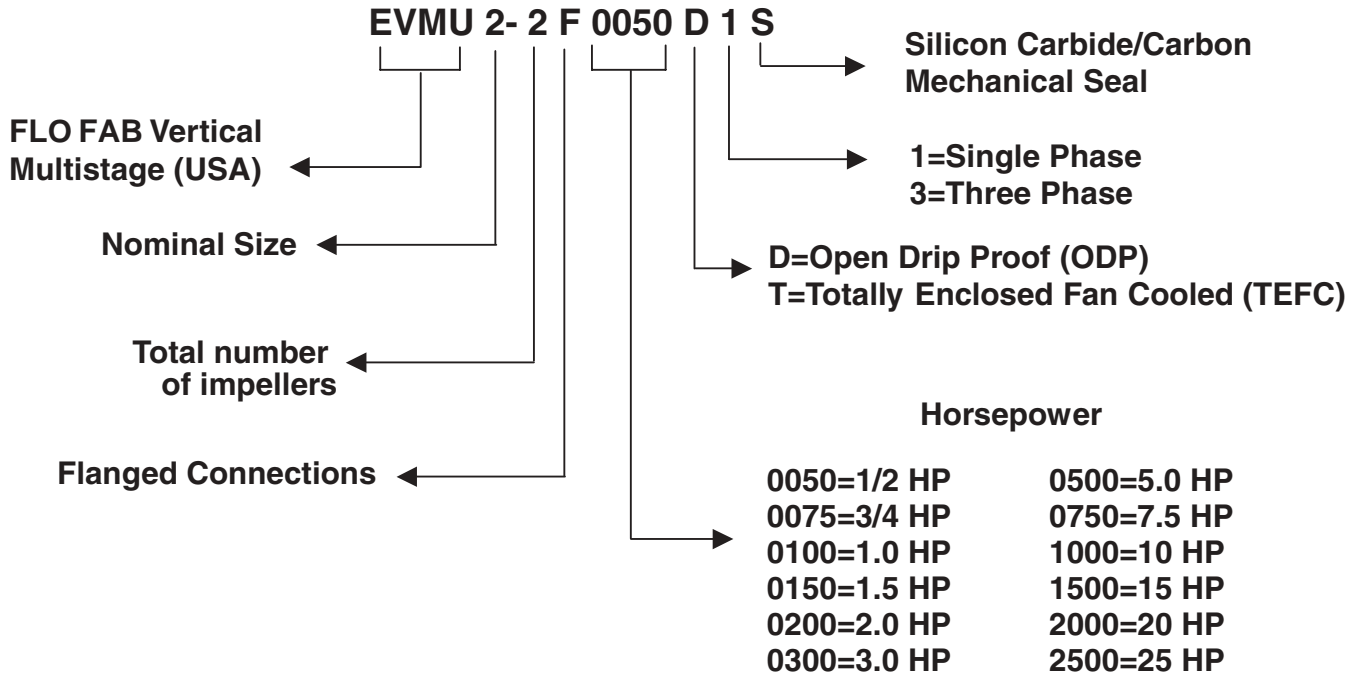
EVMU 2- 2 F 0050 D 1 S

Silicon Carbide/Carbon Mechanical Seal

FLO FAB Vertical Multistage (USA)

1=Single Phase
3=Three Phase

Nominal Size

D=Open Drip Proof (ODP)
T=Totally Enclosed Fan Cooled (TEFC)

Total number of impellers

Horsepower

Flanged Connections

0050=1/2 HP
0075=3/4 HP
0100=1.0 HP
0150=1.5 HP
0200=2.0 HP
0300=3.0 HP

0500=5.0 HP
0750=7.5 HP
1000=10 HP
1500=15 HP
2000=20 HP
2500=25 HP